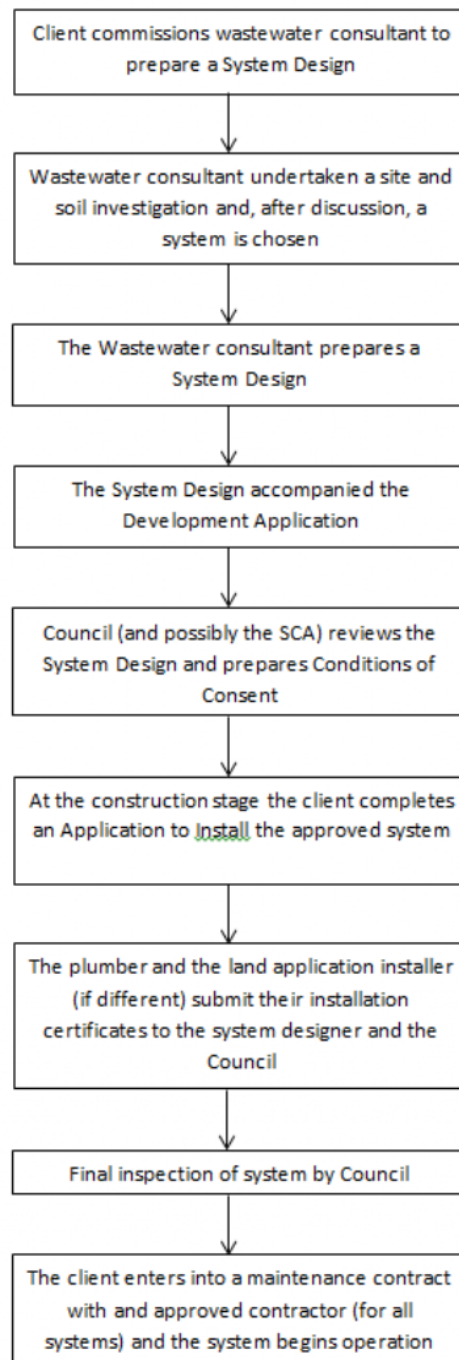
Client commissions wastewater consultant to prepare a System Design

Wastewater consultant undertaken a site and soil investigation and, after discussion, a system is chosen

The Wastewater consultant prepares a System Design

The System Design accompanied the Development Application

Council (and possibly the SCA) reviews the System Design and prepares Conditions of Consent

At the construction stage the client completes an Application to Install the approved system

The plumber and the land application installer (if different) submit their installation certificates to the system designer and the Council

Final inspection of system by Council

The client enters into a maintenance contract with and approved contractor (for all systems) and the system begins operation